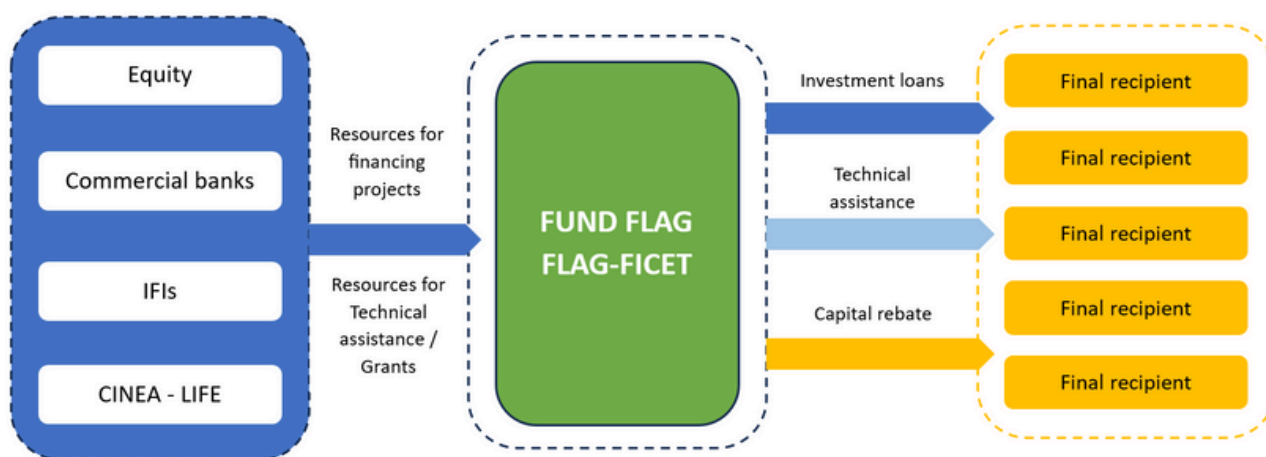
Equity

Commercial banks

IFIs

CINEA - LIFE

Resources for financing projects

Resources for Technical assistance / Grants

FUND FLAG
FLAG-FICET

Investment loans

Technical assistance

Capital rebate

Final recipient

Final recipient

Final recipient

Final recipient

Final recipient